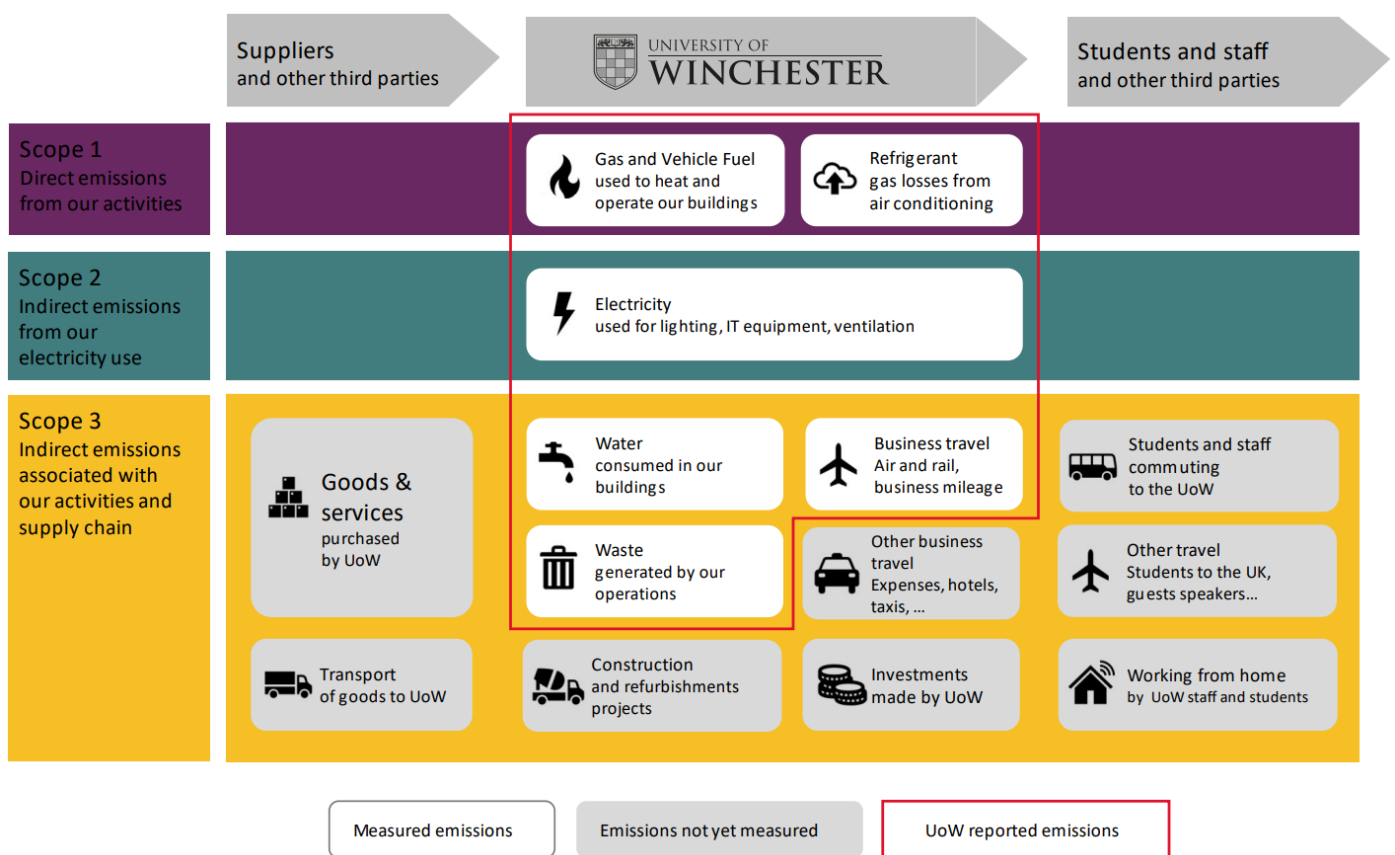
Suppliers
and other third parties

UNIVERSITY OF
WINCHESTER

Students and staff
and other third parties

Scope 1
Direct emissions from our activities

Gas and Vehicle Fuel
used to heat and operate our buildings

Refrigerant
gas losses from air conditioning

Scope 2
Indirect emissions from our electricity use

Electricity
used for lighting, IT equipment, ventilation

Scope 3
Indirect emissions associated with our activities and supply chain

Goods & services
purchased by UoW

Water
consumed in our buildings

Business travel
Air and rail, business mileage

Students and staff
commuting to the UoW

Waste
generated by our operations

Other business travel
Expenses, hotels, taxis, ...

Other travel
Students to the UK, guests speakers...

Transport
of goods to UoW

Construction
and refurbishments projects

Investments
made by UoW

Working from home
by UoW staff and students

Measured emissions

Emissions not yet measured

UoW reported emissions